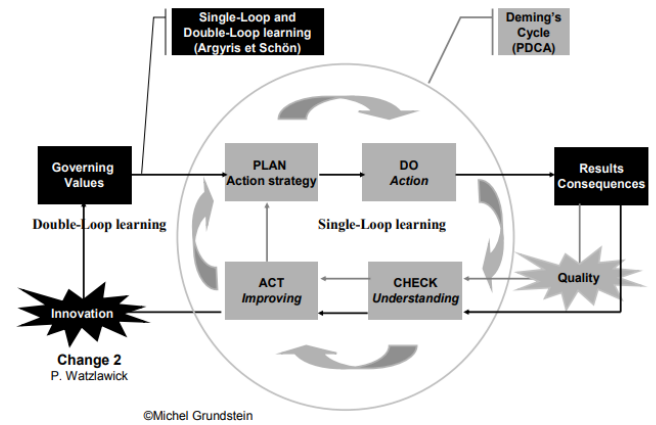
Single-Loop and Double-Loop learning (Argyris et Schön)

Deming's Cycle (PDCA)

Governing Values

PLAN
Action strategy

DO
Action

Results Consequences

Double-Loop learning

Single-Loop learning

Quality

ACT
Improving

CHECK
Understanding

Innovation

Change 2
P. Watzlawick

©Michel Grundstein